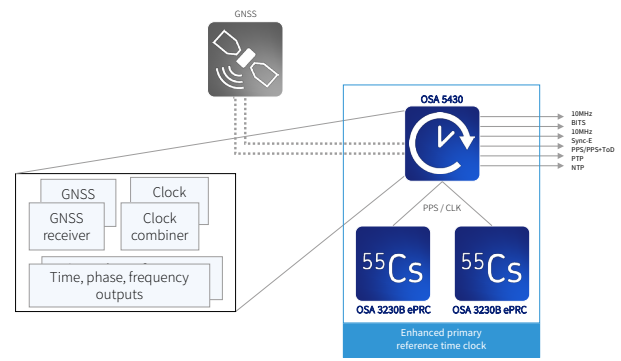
GNSS

OSA 5430

10MHz
BITS
10MHz
Sync-E
PPS/PPS+ToD
PTP
NTP

GNSS
GNSS receiver
Clock
Clock combiner
Time, phase, frequency outputs

PPS / CLK

$^{55}Cs$
OSA 3230B ePRC

$^{55}Cs$
OSA 3230B ePRC

Enhanced primary reference time clock